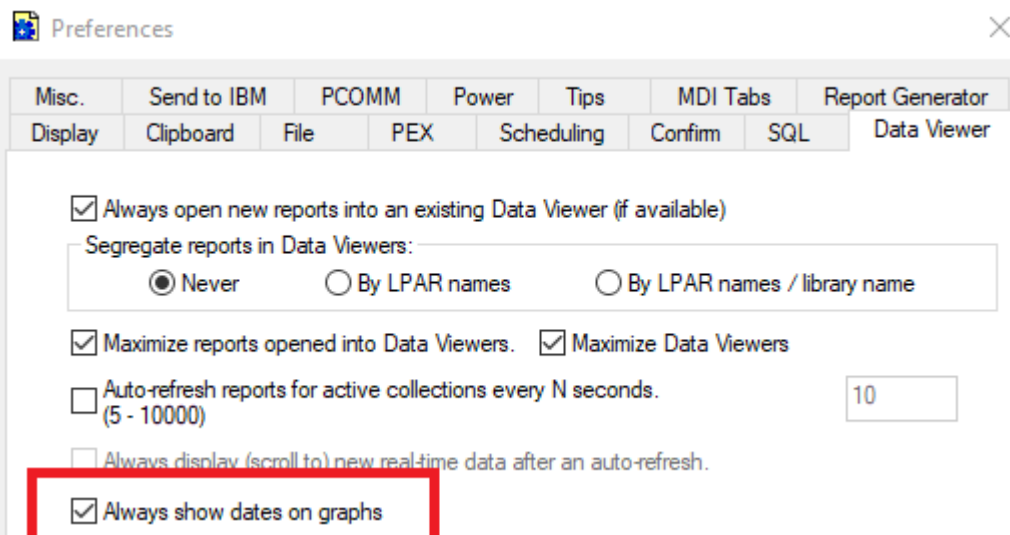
Preferences

Misc. | Send to IBM | PCOMM | Power | Tips | MDI Tabs | Report Generator
Display | Clipboard | File | PEX | Scheduling | Confirm | SQL | Data Viewer

☑ Always open new reports into an existing Data Viewer (if available)

Segregate reports in Data Viewers:
◉ Never ○ By LPAR names ○ By LPAR names / library name

☑ Maximize reports opened into Data Viewers. ☑ Maximize Data Viewers

☐ Auto-refresh reports for active collections every N seconds. (5 - 10000) 10

☐ Always display (scroll to) new real-time data after an auto-refresh.

☑ Always show dates on graphs